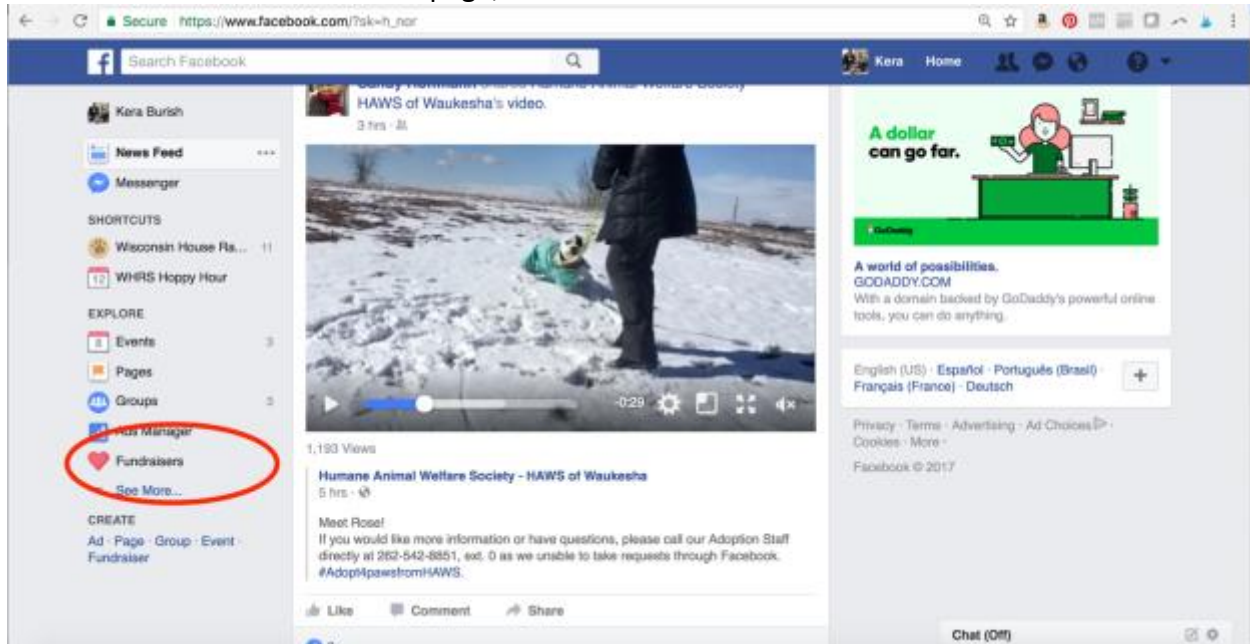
Secure https://www.facebook.com/?sk=h_nor

Search Facebook

Kera Home

Kera Burish

News Feed

Messenger

SHORTCUTS

Wisconsin House Ra... 11

WHRS Hoppy Hour

EXPLORE

Events 3

Pages

Groups 3

Ads Manager

Fundraisers

See More...

CREATE

Ad · Page · Group · Event · Fundraiser

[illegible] shared Humane Animal Welfare Society HAWS of Waukesha's video.
3 hrs

-0:29

1,193 Views

Humane Animal Welfare Society - HAWS of Waukesha
5 hrs

Meet Rose!
If you would like more information or have questions, please call our Adoption Staff directly at 262-542-8851, ext. 0 as we unable to take requests through Facebook. #Adopt4pawsfromHAWS.

Like Comment Share

A dollar can go far.

GoDaddy

A world of possibilities.
GODADDY.COM
With a domain backed by GoDaddy's powerful online tools, you can do anything.

English (US) · Español · Português (Brasil) · Français (France) · Deutsch

Privacy · Terms · Advertising · Ad Choices · Cookies · More ·
Facebook © 2017

Chat (Off)